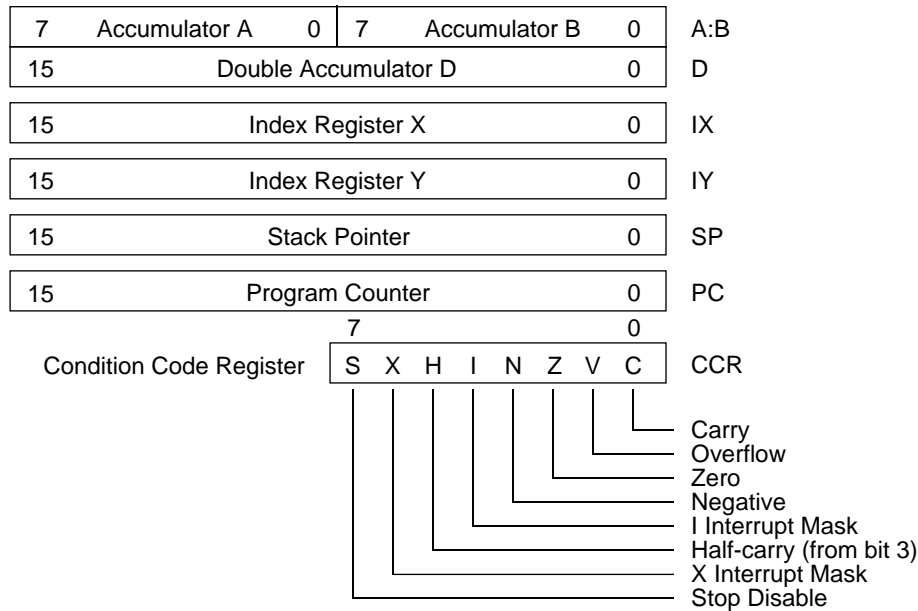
7 Accumulator A 0 | 7 Accumulator B 0 A:B

15 Double Accumulator D 0 D

15 Index Register X 0 IX

15 Index Register Y 0 IY

15 Stack Pointer 0 SP

15 Program Counter 0 PC

7 0

Condition Code Register S X H I N Z V C CCR

Carry
Overflow
Zero
Negative
I Interrupt Mask
Half-carry (from bit 3)
X Interrupt Mask
Stop Disable